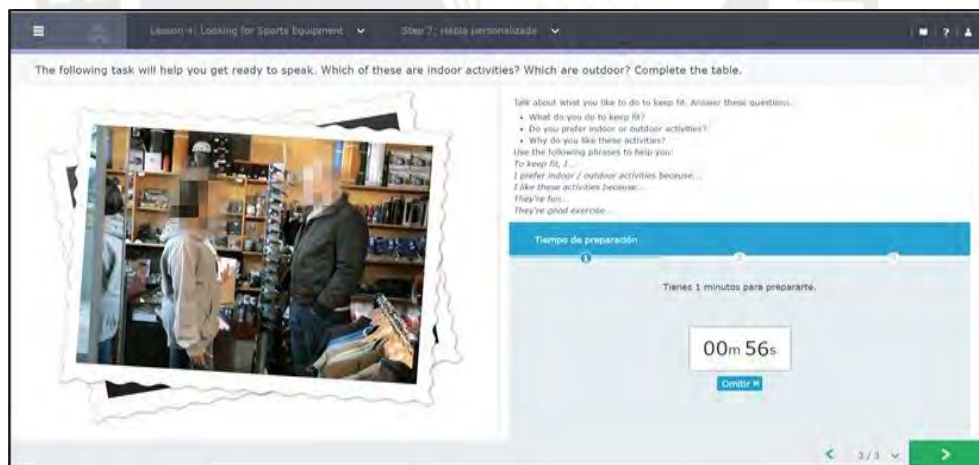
Lesson 4: Looking for Sports Equipment

Step 7: Habla personalizada

The following task will help you get ready to speak. Which of these are indoor activities? Which are outdoor? Complete the table.

Talk about what you like to do to keep fit. Answer these questions.

- What do you do to keep fit?
- Do you prefer indoor or outdoor activities?
- Why do you like these activities?

Use the following phrases to help you:

To keep fit, I...

I prefer indoor / outdoor activities because...

I like these activities because...

They're fun...

They're good exercise...

Tiempo de preparación

Tienes 1 minutos para prepararte.

00m 56s

Omitir

3/3